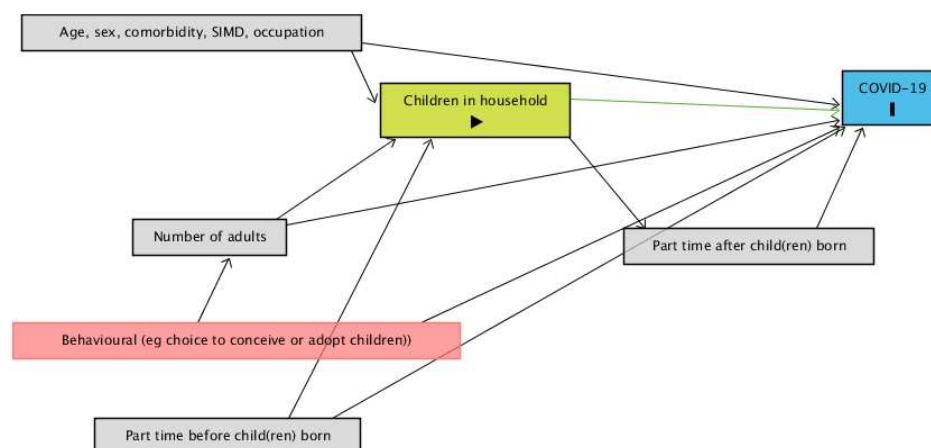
Age, sex, comorbidity, SIMD, occupation

Children in household

COVID-19

Number of adults

Part time after child(ren) born

Behavioural (eg choice to conceive or adopt children))

Part time before child(ren) born